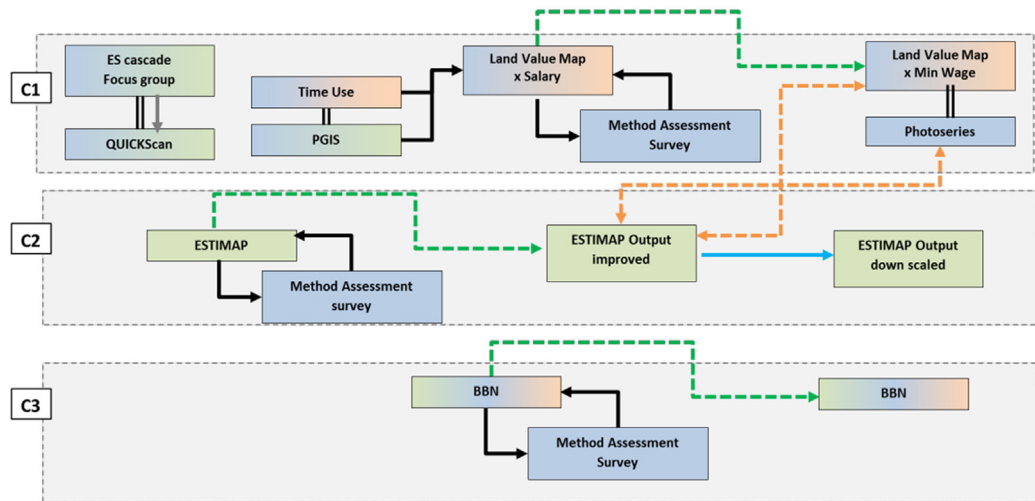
C1

ES cascade
Focus group

QUICKScan

Time Use

PGIS

Land Value Map
x Salary

Method Assessment
Survey

Land Value Map
x Min Wage

Photoseries

C2

ESTIMAP

Method Assessment
survey

ESTIMAP Output
improved

ESTIMAP Output
down scaled

C3

BBN

Method Assessment
Survey

BBN